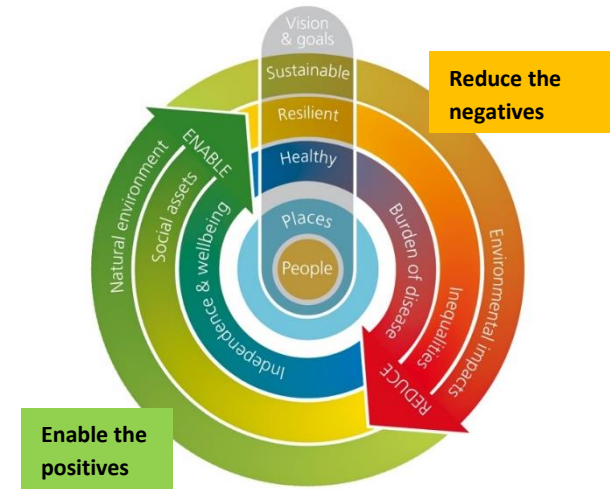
Vision & goals

Sustainable

Resilient

Healthy

Places

People

Reduce the negatives

ENABLE

Natural environment

Social assets

Independence & wellbeing

Burden of disease

Inequalities

Environmental impacts

REDUCE

Enable the positives